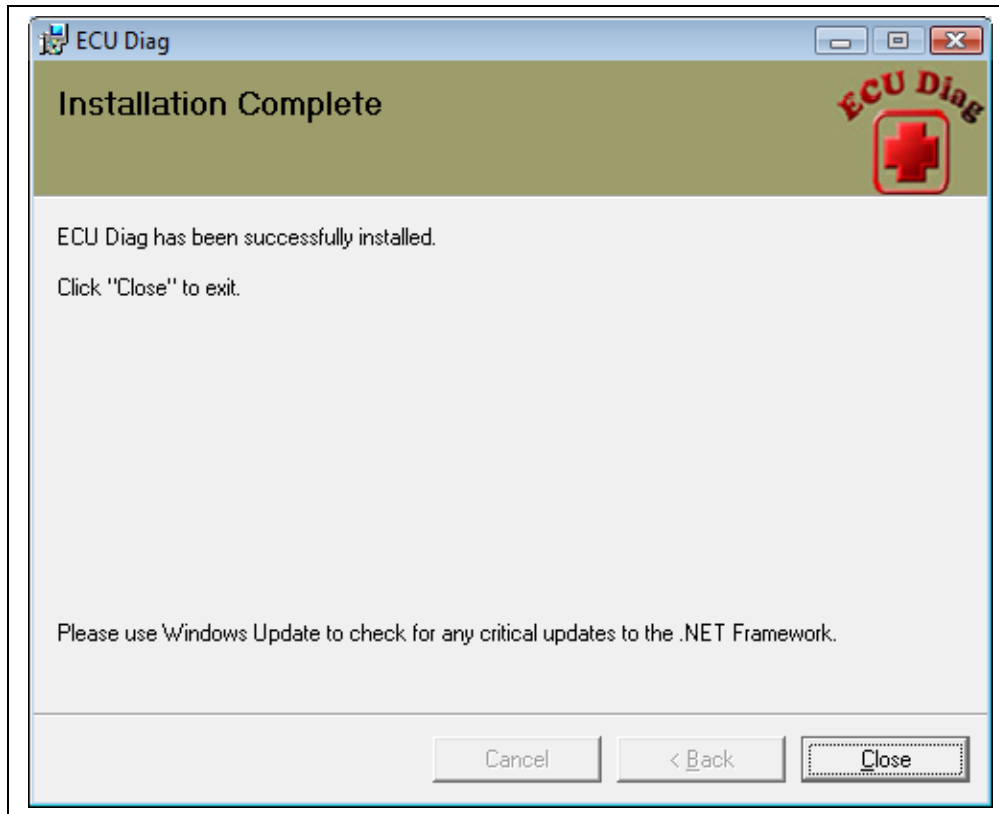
ECU Diag

Installation Complete

ECU Diag

ECU Diag has been successfully installed.

Click "Close" to exit.

Please use Windows Update to check for any critical updates to the .NET Framework.

Cancel

< Back

Close